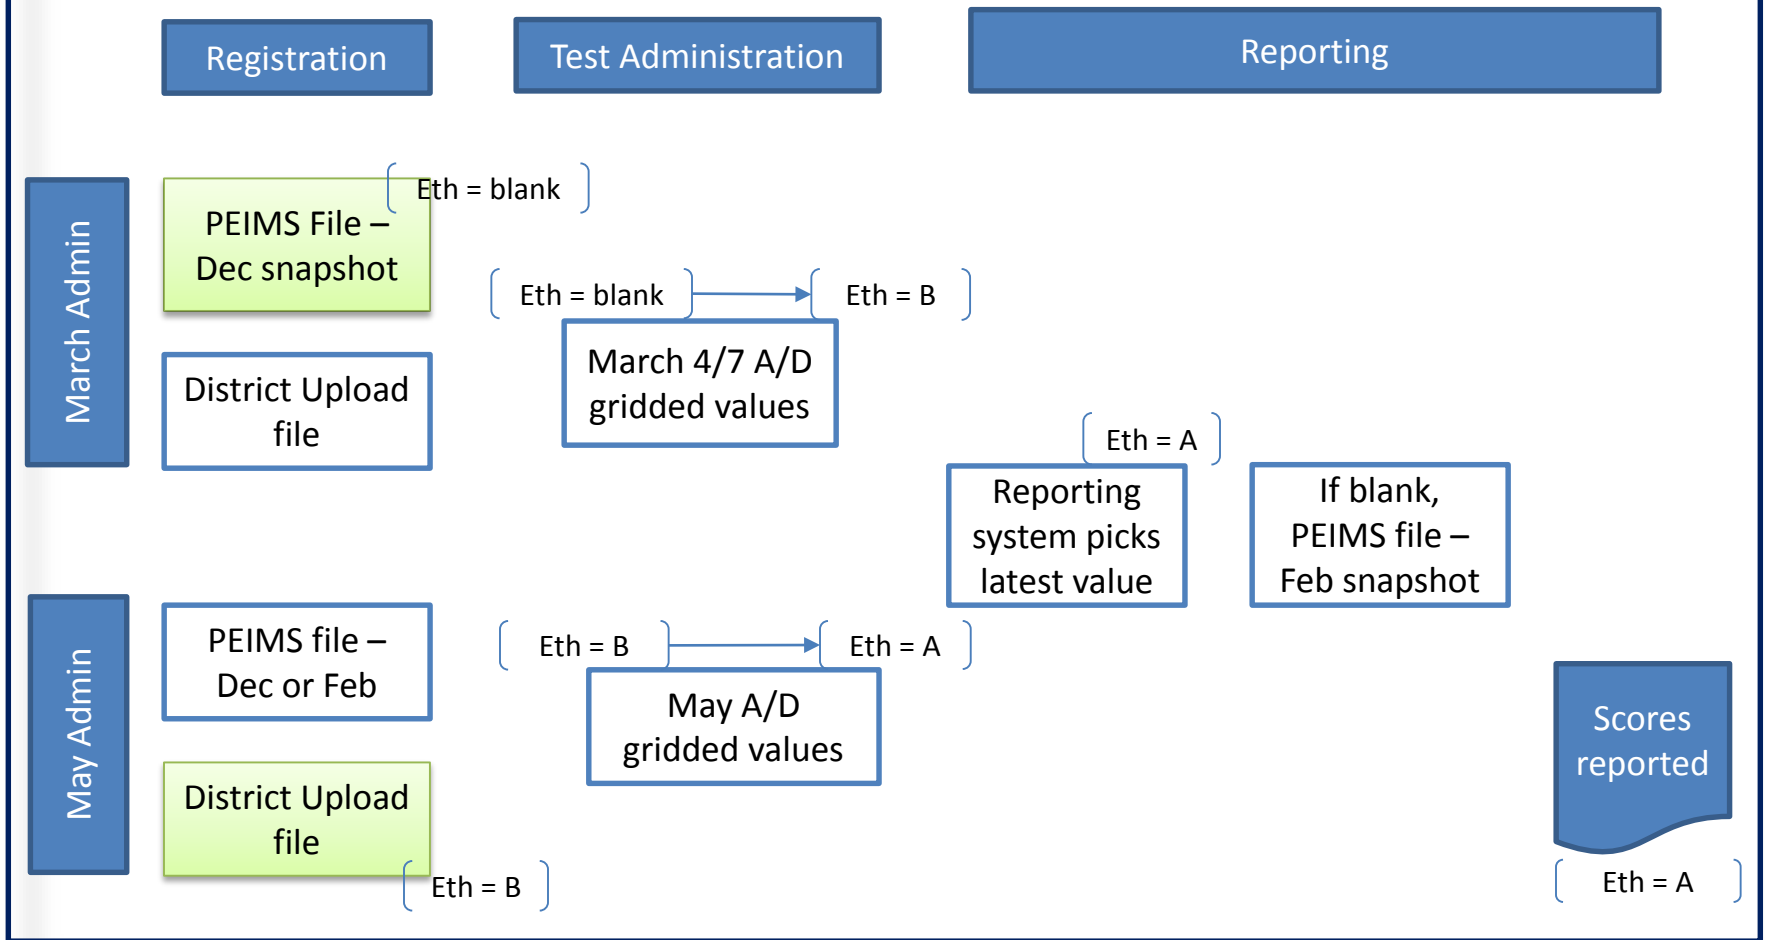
Registration

Test Administration

Reporting

March Admin

PEIMS File – Dec snapshot

Eth = blank

District Upload file

Eth = blank

Eth = B

March 4/7 A/D gridded values

Eth = A

Reporting system picks latest value

If blank, PEIMS file – Feb snapshot

May Admin

PEIMS file – Dec or Feb

Eth = B

Eth = A

May A/D gridded values

Scores reported

District Upload file

Eth = B

Eth = A